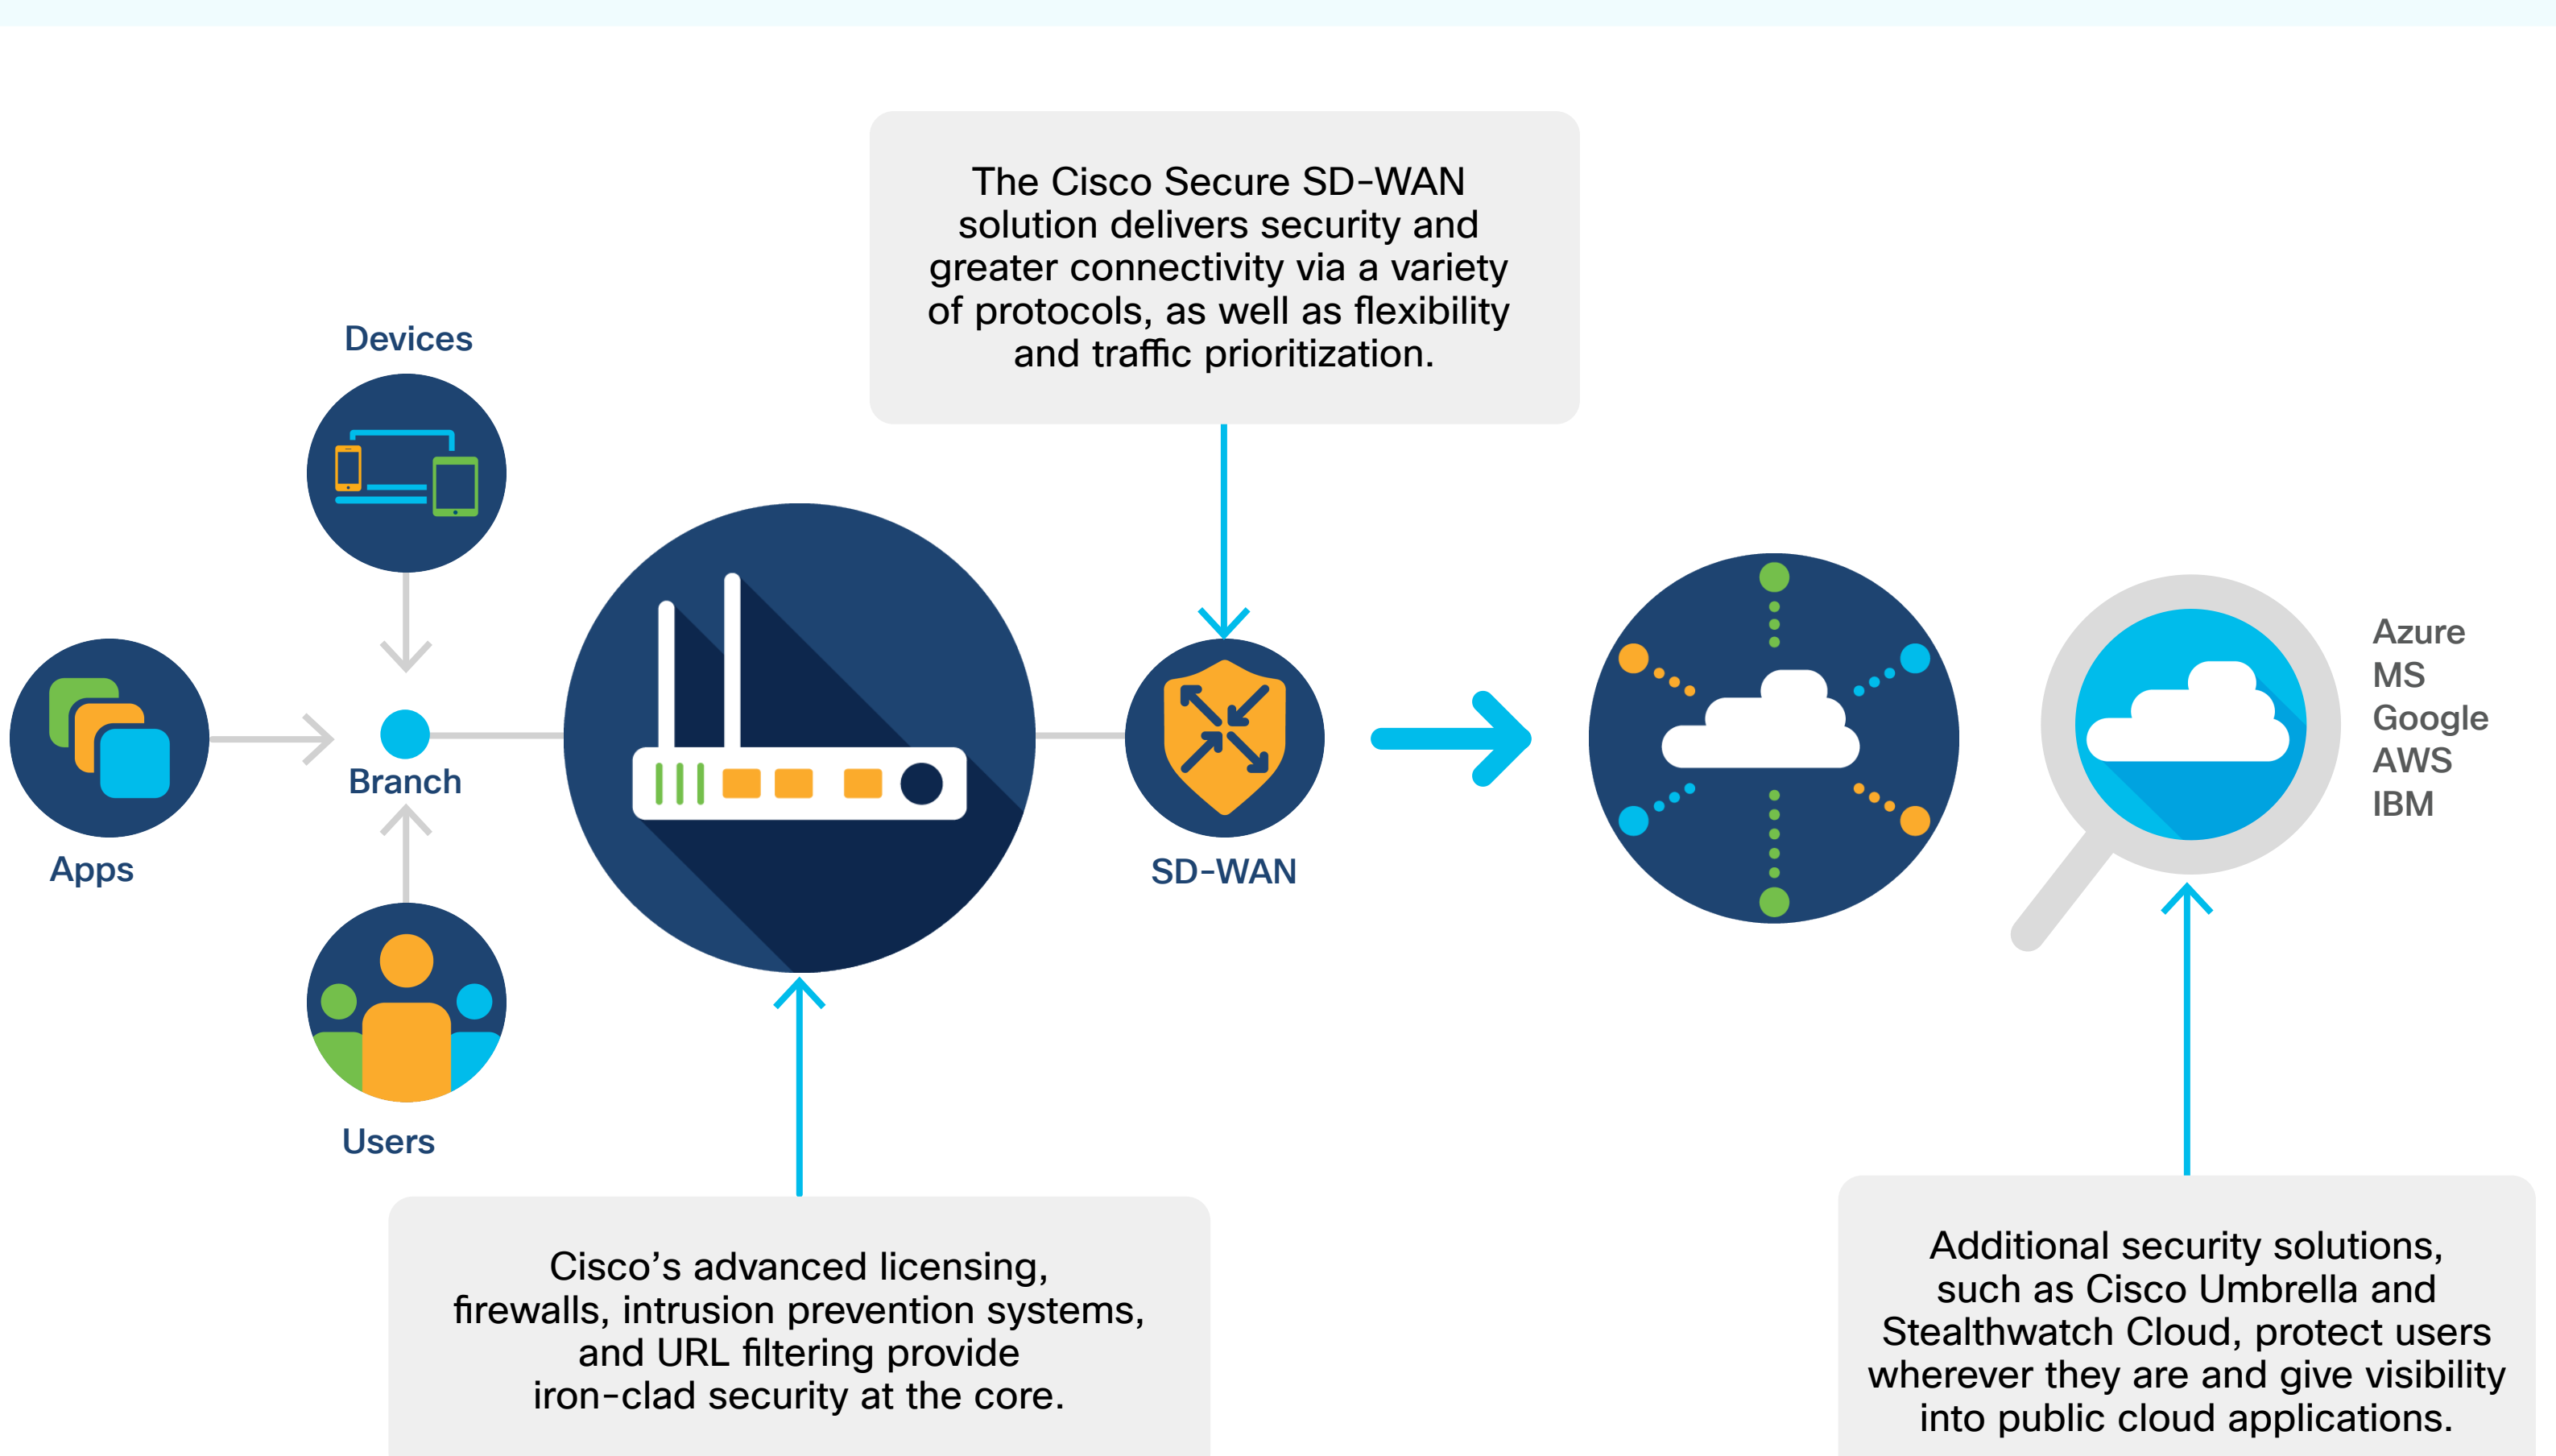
The Cisco Secure SD-WAN solution delivers security and greater connectivity via a variety of protocols, as well as flexibility and traffic prioritization.

Devices

Apps

Branch

Users

SD-WAN

Azure
MS
Google
AWS
IBM

Cisco’s advanced licensing, firewalls, intrusion prevention systems, and URL filtering provide iron-clad security at the core.

Additional security solutions, such as Cisco Umbrella and Stealthwatch Cloud, protect users wherever they are and give visibility into public cloud applications.